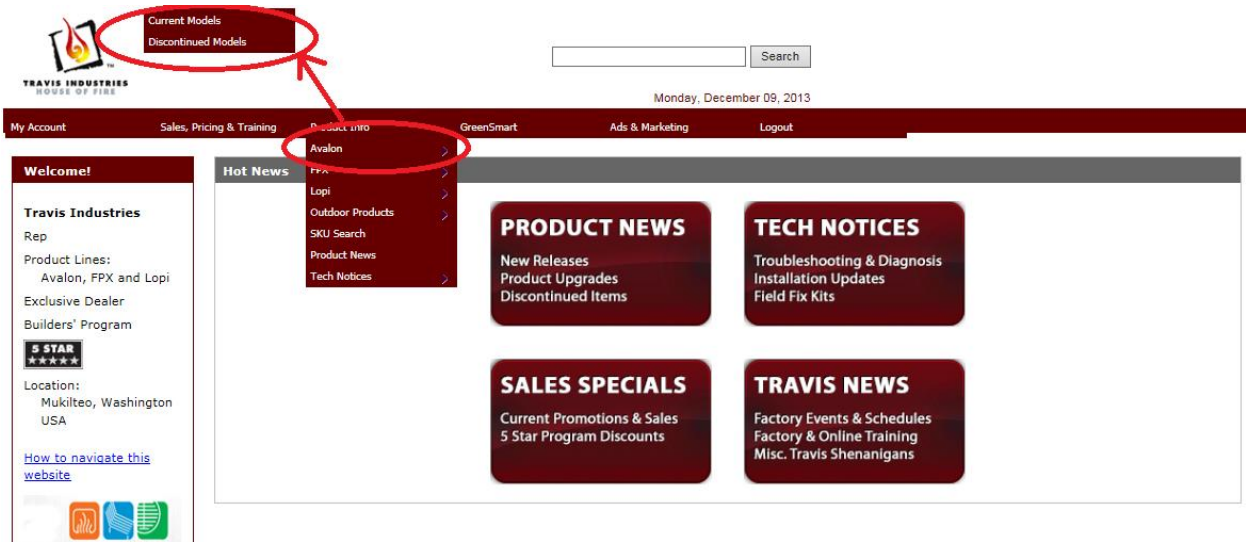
TRAVIS INDUSTRIES
HOUSE OF FIRE

Current Models
Discontinued Models

Search

Monday, December 09, 2013

My Account
Sales, Pricing & Training
Product Info
GreenSmart
Ads & Marketing
Logout

Avalon
FPX
Lopi
Outdoor Products
SKU Search
Product News
Tech Notices

Welcome!

Travis Industries
Rep
Product Lines:
Avalon, FPX and Lopi
Exclusive Dealer
Builders' Program
5 STAR ★★★★★
Location:
Mukilteo, Washington
USA

How to navigate this website

Hot News

PRODUCT NEWS
New Releases
Product Upgrades
Discontinued Items

TECH NOTICES
Troubleshooting & Diagnosis
Installation Updates
Field Fix Kits

SALES SPECIALS
Current Promotions & Sales
5 Star Program Discounts

TRAVIS NEWS
Factory Events & Schedules
Factory & Online Training
Misc. Travis Shenanigans